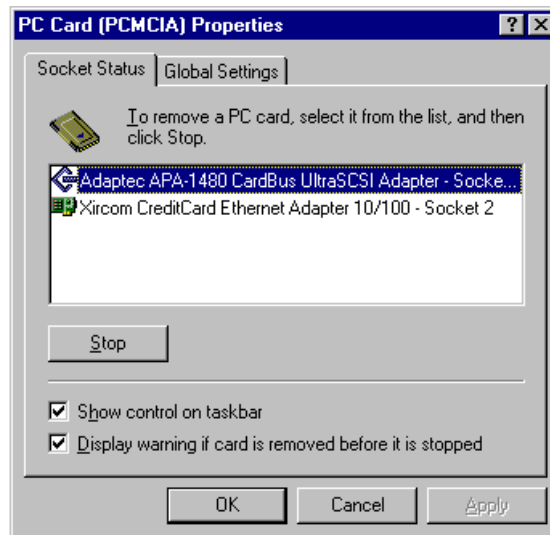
PC Card (PCMCIA) Properties

? X

Socket Status | Global Settings

To remove a PC card, select it from the list, and then click Stop.

Adaptec APA-1480 CardBus UltraSCSI Adapter - Socke...
Xircom CreditCard Ethernet Adapter 10/100 - Socket 2

Stop

Show control on taskbar
Display warning if card is removed before it is stopped

OK | Cancel | Apply